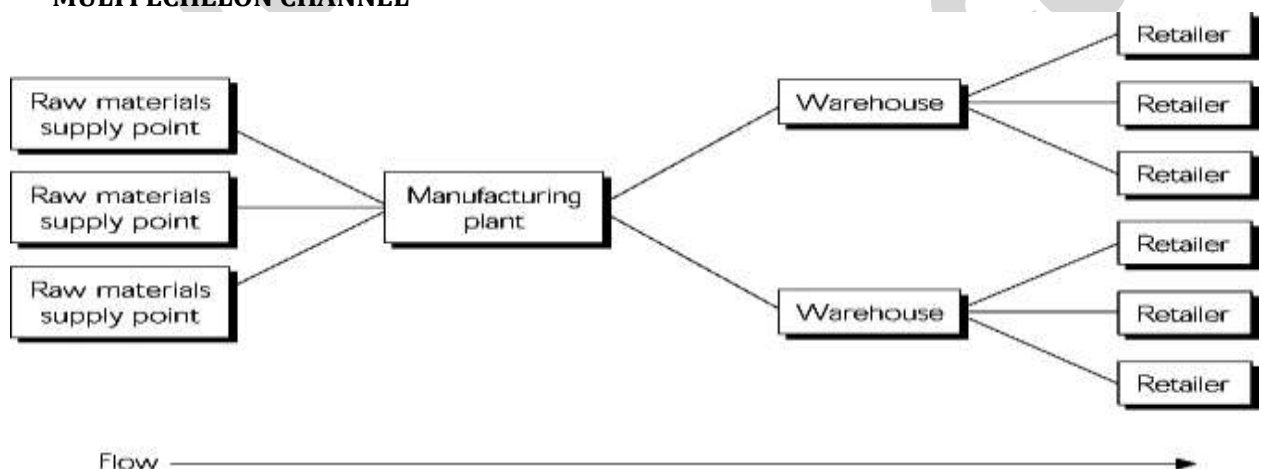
MULTI ECHELON CHANNEL

Raw materials supply point

Raw materials supply point

Raw materials supply point

Manufacturing plant

Warehouse

Warehouse

Retailer

Retailer

Retailer

Retailer

Retailer

Retailer

Flow